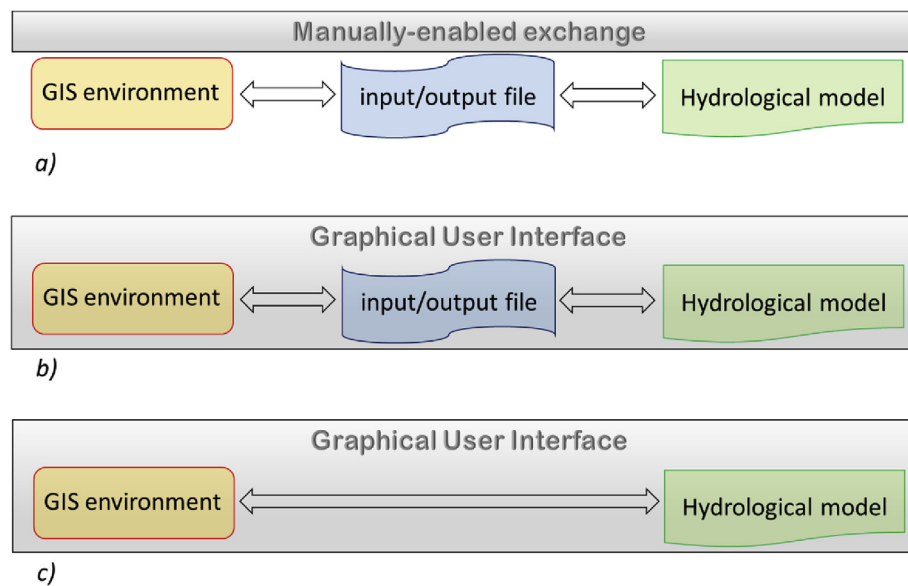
Manually-enabled exchange

GIS environment

input/output file

Hydrological model

a)

Graphical User Interface

GIS environment

input/output file

Hydrological model

b)

Graphical User Interface

GIS environment

Hydrological model

c)